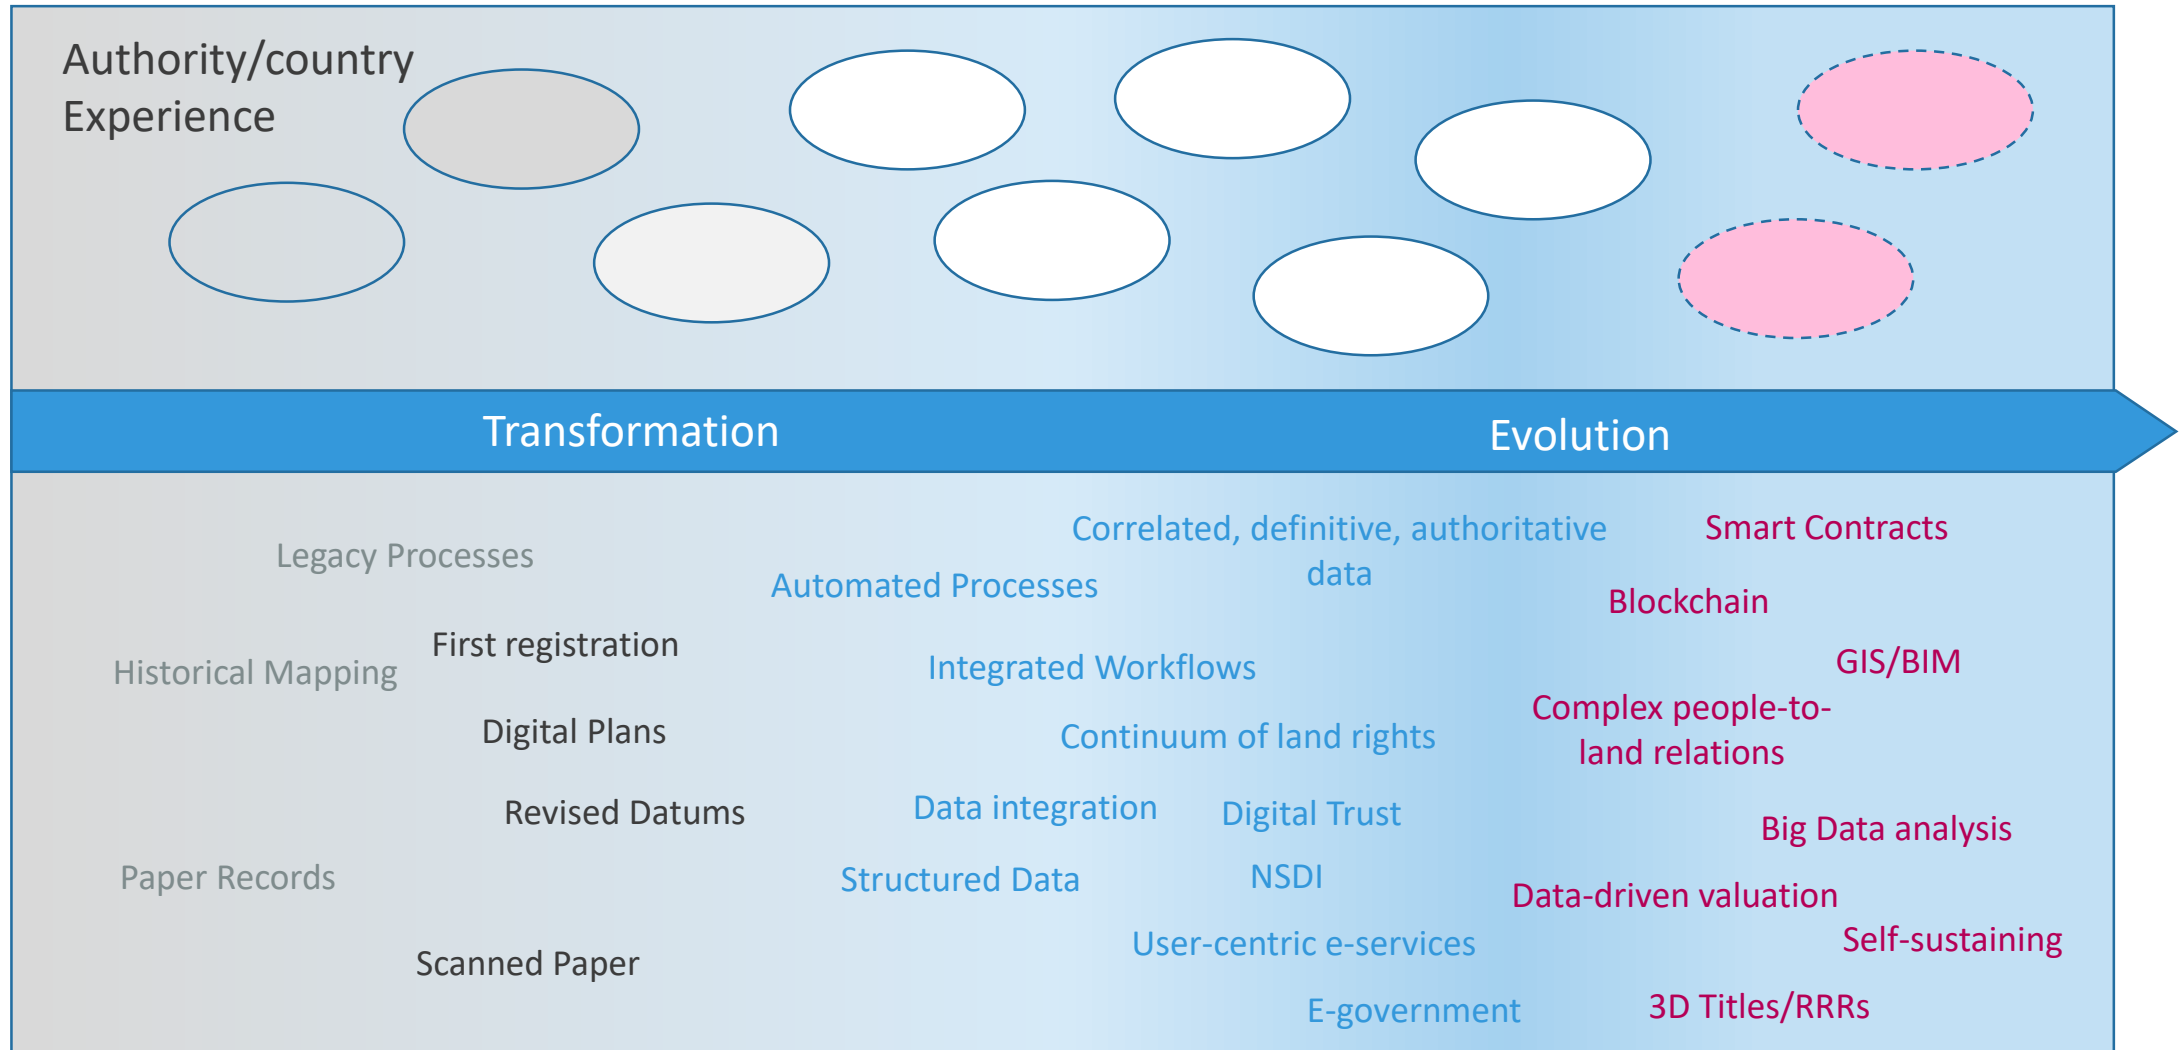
Authority/country Experience

Transformation

Evolution

Legacy Processes

Historical Mapping

First registration

Digital Plans

Revised Datums

Paper Records

Scanned Paper

Automated Processes

Correlated, definitive, authoritative data

Integrated Workflows

Continuum of land rights

Data integration

Digital Trust

Structured Data

NSDI

User-centric e-services

E-government

Smart Contracts

Blockchain

GIS/BIM

Complex people-to-land relations

Big Data analysis

Data-driven valuation

Self-sustaining

3D Titles/RRRs